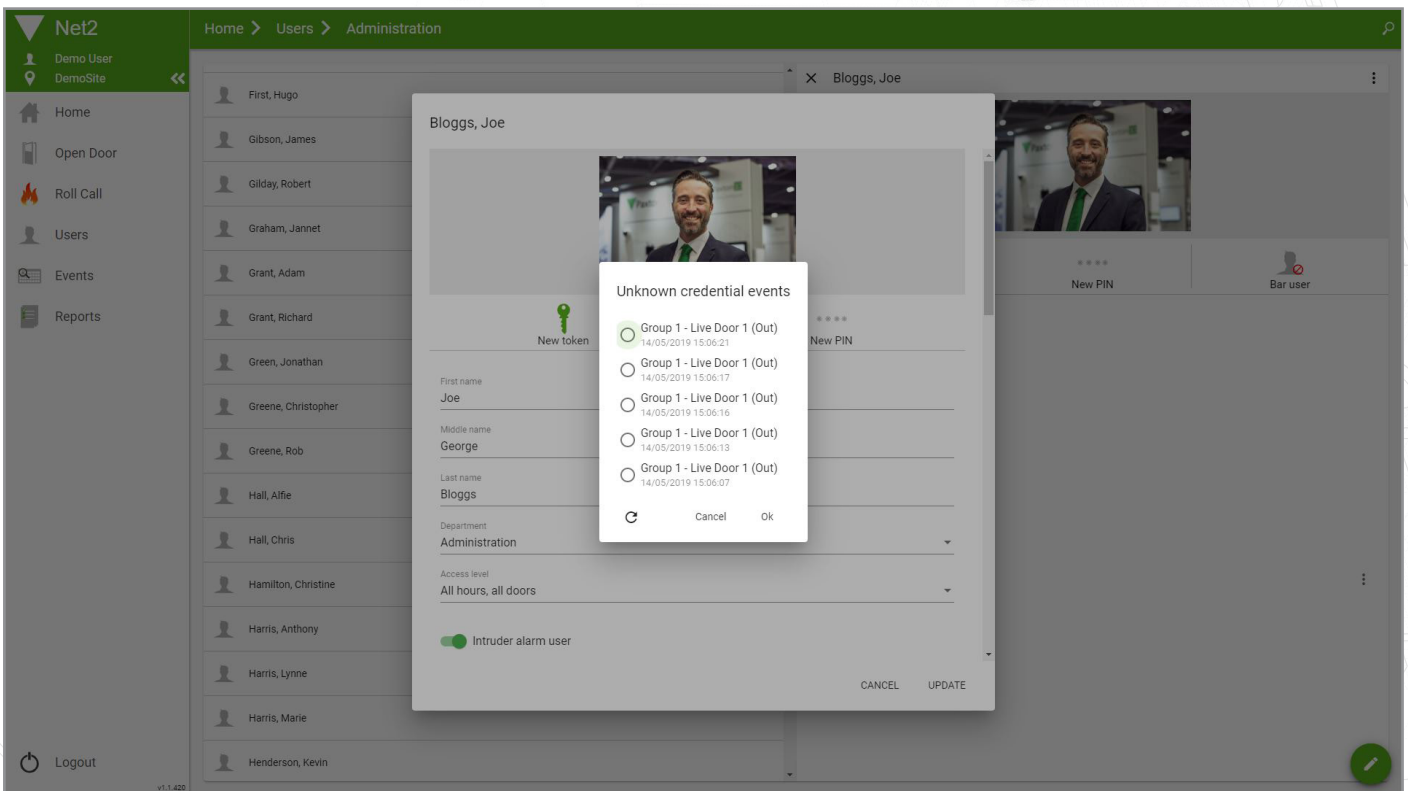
Net2

Home > Users > Administration

Demo User
DemoSite

Home
Open Door
Roll Call
Users
Events
Reports

Logout
v1.1.620

First, Hugo
Gibson, James
Gilday, Robert
Graham, Jannet
Grant, Adam
Grant, Richard
Green, Jonathan
Greene, Christopher
Greene, Rob
Hall, Alfie
Hall, Chris
Hamilton, Christine
Harris, Anthony
Harris, Lynne
Harris, Marie
Henderson, Kevin

Bloggs, Joe

New PIN
Bar user

Bloggs, Joe

New token
New PIN

First name
Joe
Middle name
George
Last name
Bloggs
Department
Administration
Access level
All hours, all doors

Intruder alarm user

CANCEL UPDATE

Unknown credential events

Group 1 - Live Door 1 (Out)
14/05/2019 15:06:21
Group 1 - Live Door 1 (Out)
14/05/2019 15:06:17
Group 1 - Live Door 1 (Out)
14/05/2019 15:06:16
Group 1 - Live Door 1 (Out)
14/05/2019 15:06:13
Group 1 - Live Door 1 (Out)
14/05/2019 15:06:07

Cancel Ok